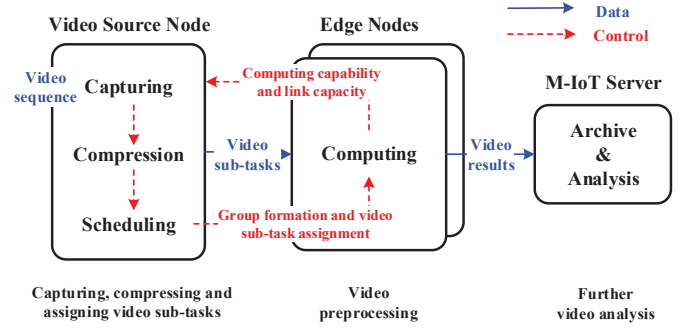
Video Source Node

Edge Nodes

Data

Control

Video sequence

Capturing

Computing capability and link capacity

M-IoT Server

Compression

Video sub-tasks

Computing

Video results

Archive & Analysis

Scheduling

Group formation and video sub-task assignment

Capturing, compressing and assigning video sub-tasks

Video preprocessing

Further video analysis